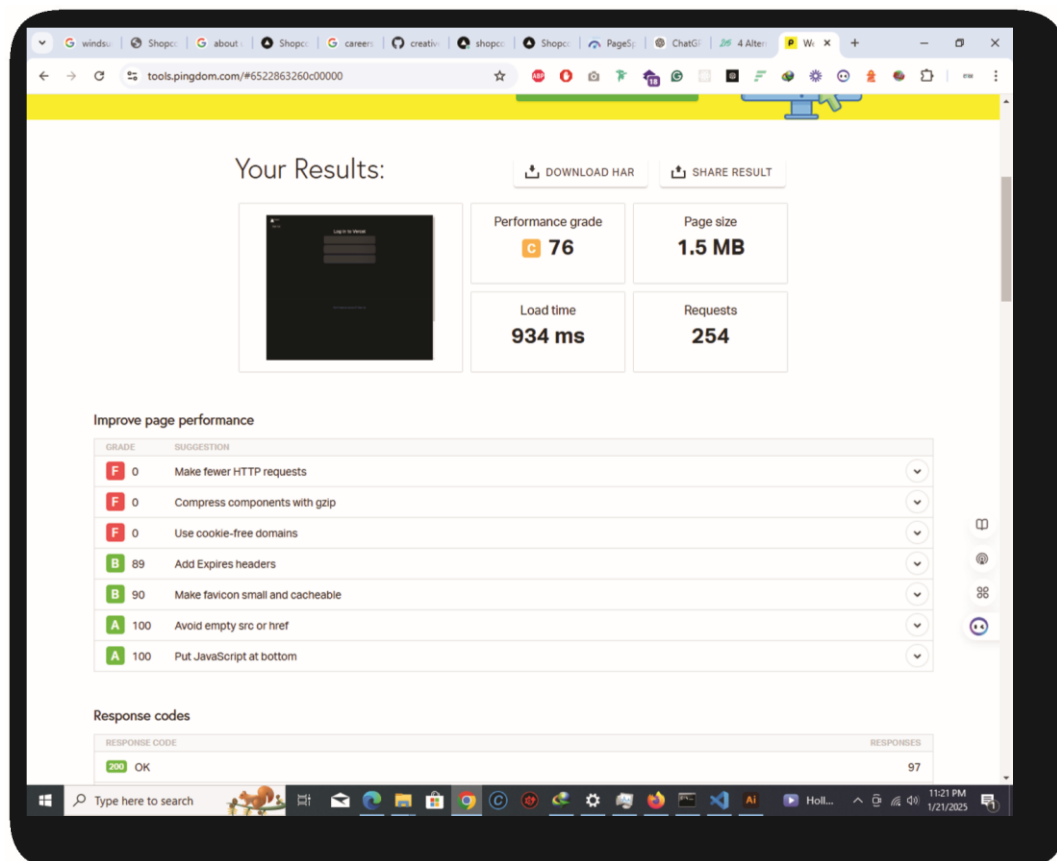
windsu | Shopco | about | Shopco | careers | creativ | shopco | Shopco | PageSp | ChatGP | 4 Alter | W

tools.pingdom.com/#6522863260c00000

Your Results:

DOWNLOAD HAR

SHARE RESULT

Log in to Vercel

Performance grade
C 76

Page size
1.5 MB

Load time
934 ms

Requests
254

Improve page performance

| GRADE | SUGGESTION |
|---|---|
| F 0 | Make fewer HTTP requests |
| F 0 | Compress components with gzip |
| F 0 | Use cookie-free domains |
| B 89 | Add Expires headers |
| B 90 | Make favicon small and cacheable |
| A 100 | Avoid empty src or href |
| A 100 | Put JavaScript at bottom |

Response codes

| RESPONSE CODE | RESPONSES |
|---|---|
| 200 OK | 97 |

Type here to search

Holl...

11:21 PM
1/21/2025